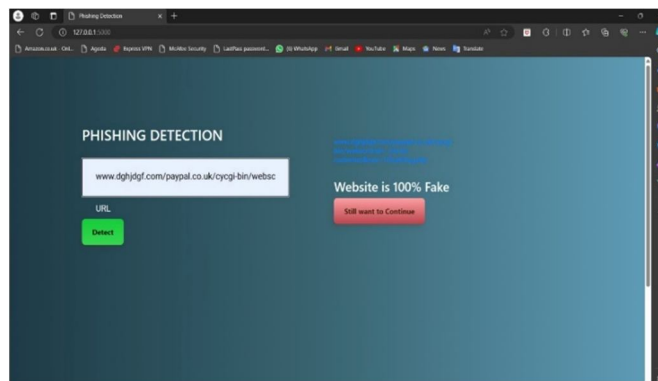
Phishing Detection
127.0.0.1:5000
Amazon.co.uk - Onl... Agenda Express VPN McAfee Security LastPass password... (9) WhatsApp Gmail YouTube Maps News Translate

PHISHING DETECTION

www.dghjdgf.com/paypal.co.uk/cycgi-bin/websc

URL

Detect

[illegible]

Website is 100% Fake

Still want to Continue